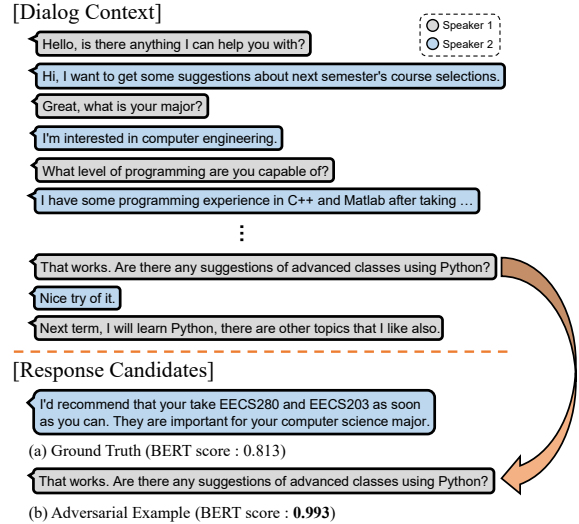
[Dialog Context]

Speaker 1
Speaker 2

Hello, is there anything I can help you with?

Hi, I want to get some suggestions about next semester's course selections.

Great, what is your major?

I'm interested in computer engineering.

What level of programming are you capable of?

I have some programming experience in C++ and Matlab after taking …

⋮

That works. Are there any suggestions of advanced classes using Python?

Nice try of it.

Next term, I will learn Python, there are other topics that I like also.

[Response Candidates]

I'd recommend that your take EECS280 and EECS203 as soon as you can. They are important for your computer science major.

(a) Ground Truth (BERT score : 0.813)

That works. Are there any suggestions of advanced classes using Python?

(b) Adversarial Example (BERT score : **0.993**)